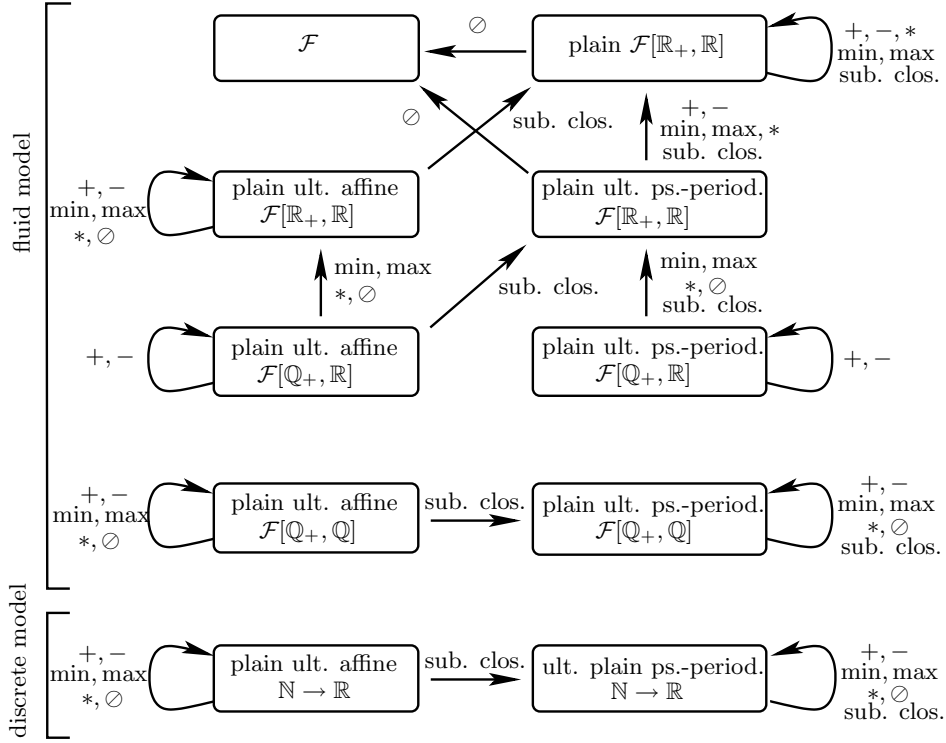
fluid model

$\mathcal{F}$

$\oslash$

plain $\mathcal{F}[\mathbb{R}_+, \mathbb{R}]$

$+, -, *$
min, max
sub. clos.

$\oslash$

sub. clos.

$+, -$
min, max, $*$
sub. clos.

$+, -$
min, max
$*, \oslash$

plain ult. affine
$\mathcal{F}[\mathbb{R}_+, \mathbb{R}]$

plain ult. ps.-period.
$\mathcal{F}[\mathbb{R}_+, \mathbb{R}]$

min, max
$*, \oslash$

sub. clos.

min, max
$*, \oslash$
sub. clos.

$+, -$

plain ult. affine
$\mathcal{F}[\mathbb{Q}_+, \mathbb{R}]$

plain ult. ps.-period.
$\mathcal{F}[\mathbb{Q}_+, \mathbb{R}]$

$+, -$

$+, -$
min, max
$*, \oslash$

plain ult. affine
$\mathcal{F}[\mathbb{Q}_+, \mathbb{Q}]$

sub. clos.

plain ult. ps.-period.
$\mathcal{F}[\mathbb{Q}_+, \mathbb{Q}]$

$+, -$
min, max
$*, \oslash$
sub. clos.

discrete model

$+, -$
min, max
$*, \oslash$

plain ult. affine
$\mathbb{N} \to \mathbb{R}$

sub. clos.

ult. plain ps.-period.
$\mathbb{N} \to \mathbb{R}$

$+, -$
min, max
$*, \oslash$
sub. clos.